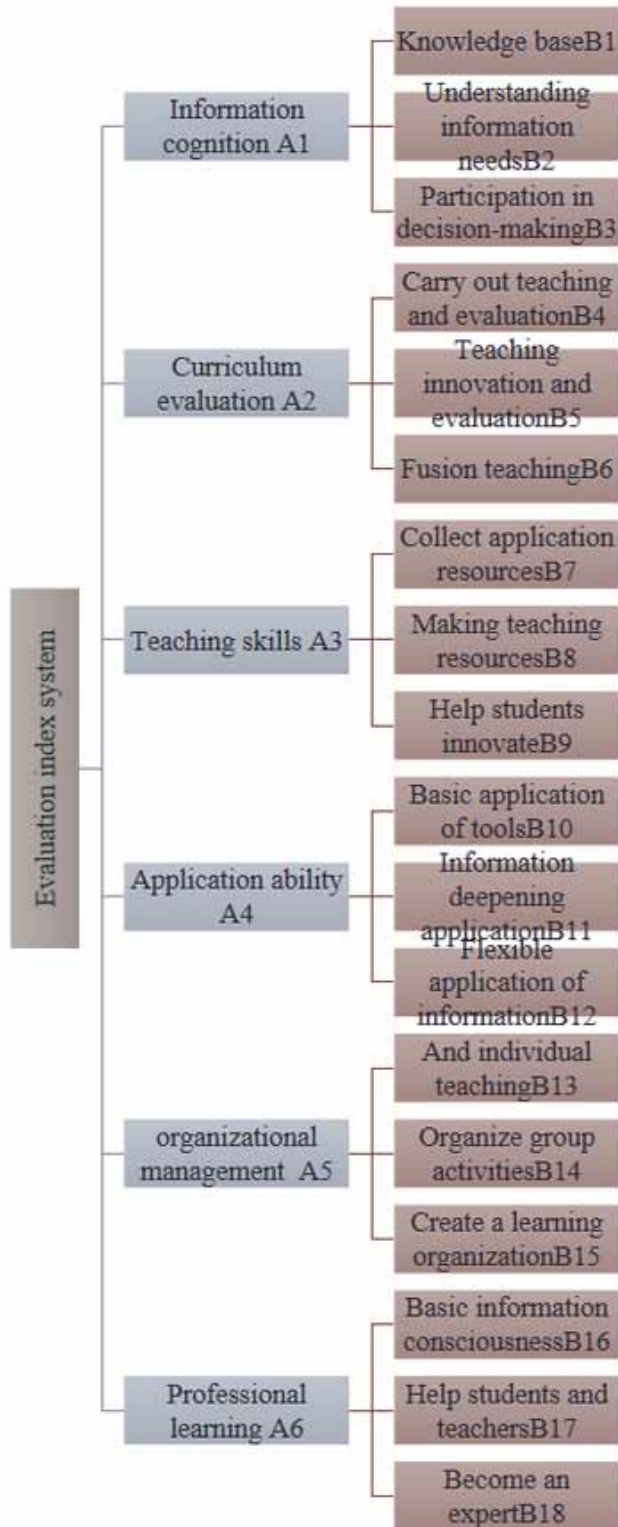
Evaluation index system

Information cognition A1

Knowledge baseB1

Understanding information needsB2

Participation in decision-makingB3

Curriculum evaluation A2

Carry out teaching and evaluationB4

Teaching innovation and evaluationB5

Fusion teachingB6

Teaching skills A3

Collect application resourcesB7

Making teaching resourcesB8

Help students innovateB9

Application ability A4

Basic application of toolsB10

Information deepening applicationB11

Flexible application of informationB12

organizational management A5

And individual teachingB13

Organize group activitiesB14

Create a learning organizationB15

Professional learning A6

Basic information consciousnessB16

Help students and teachersB17

Become an expertB18